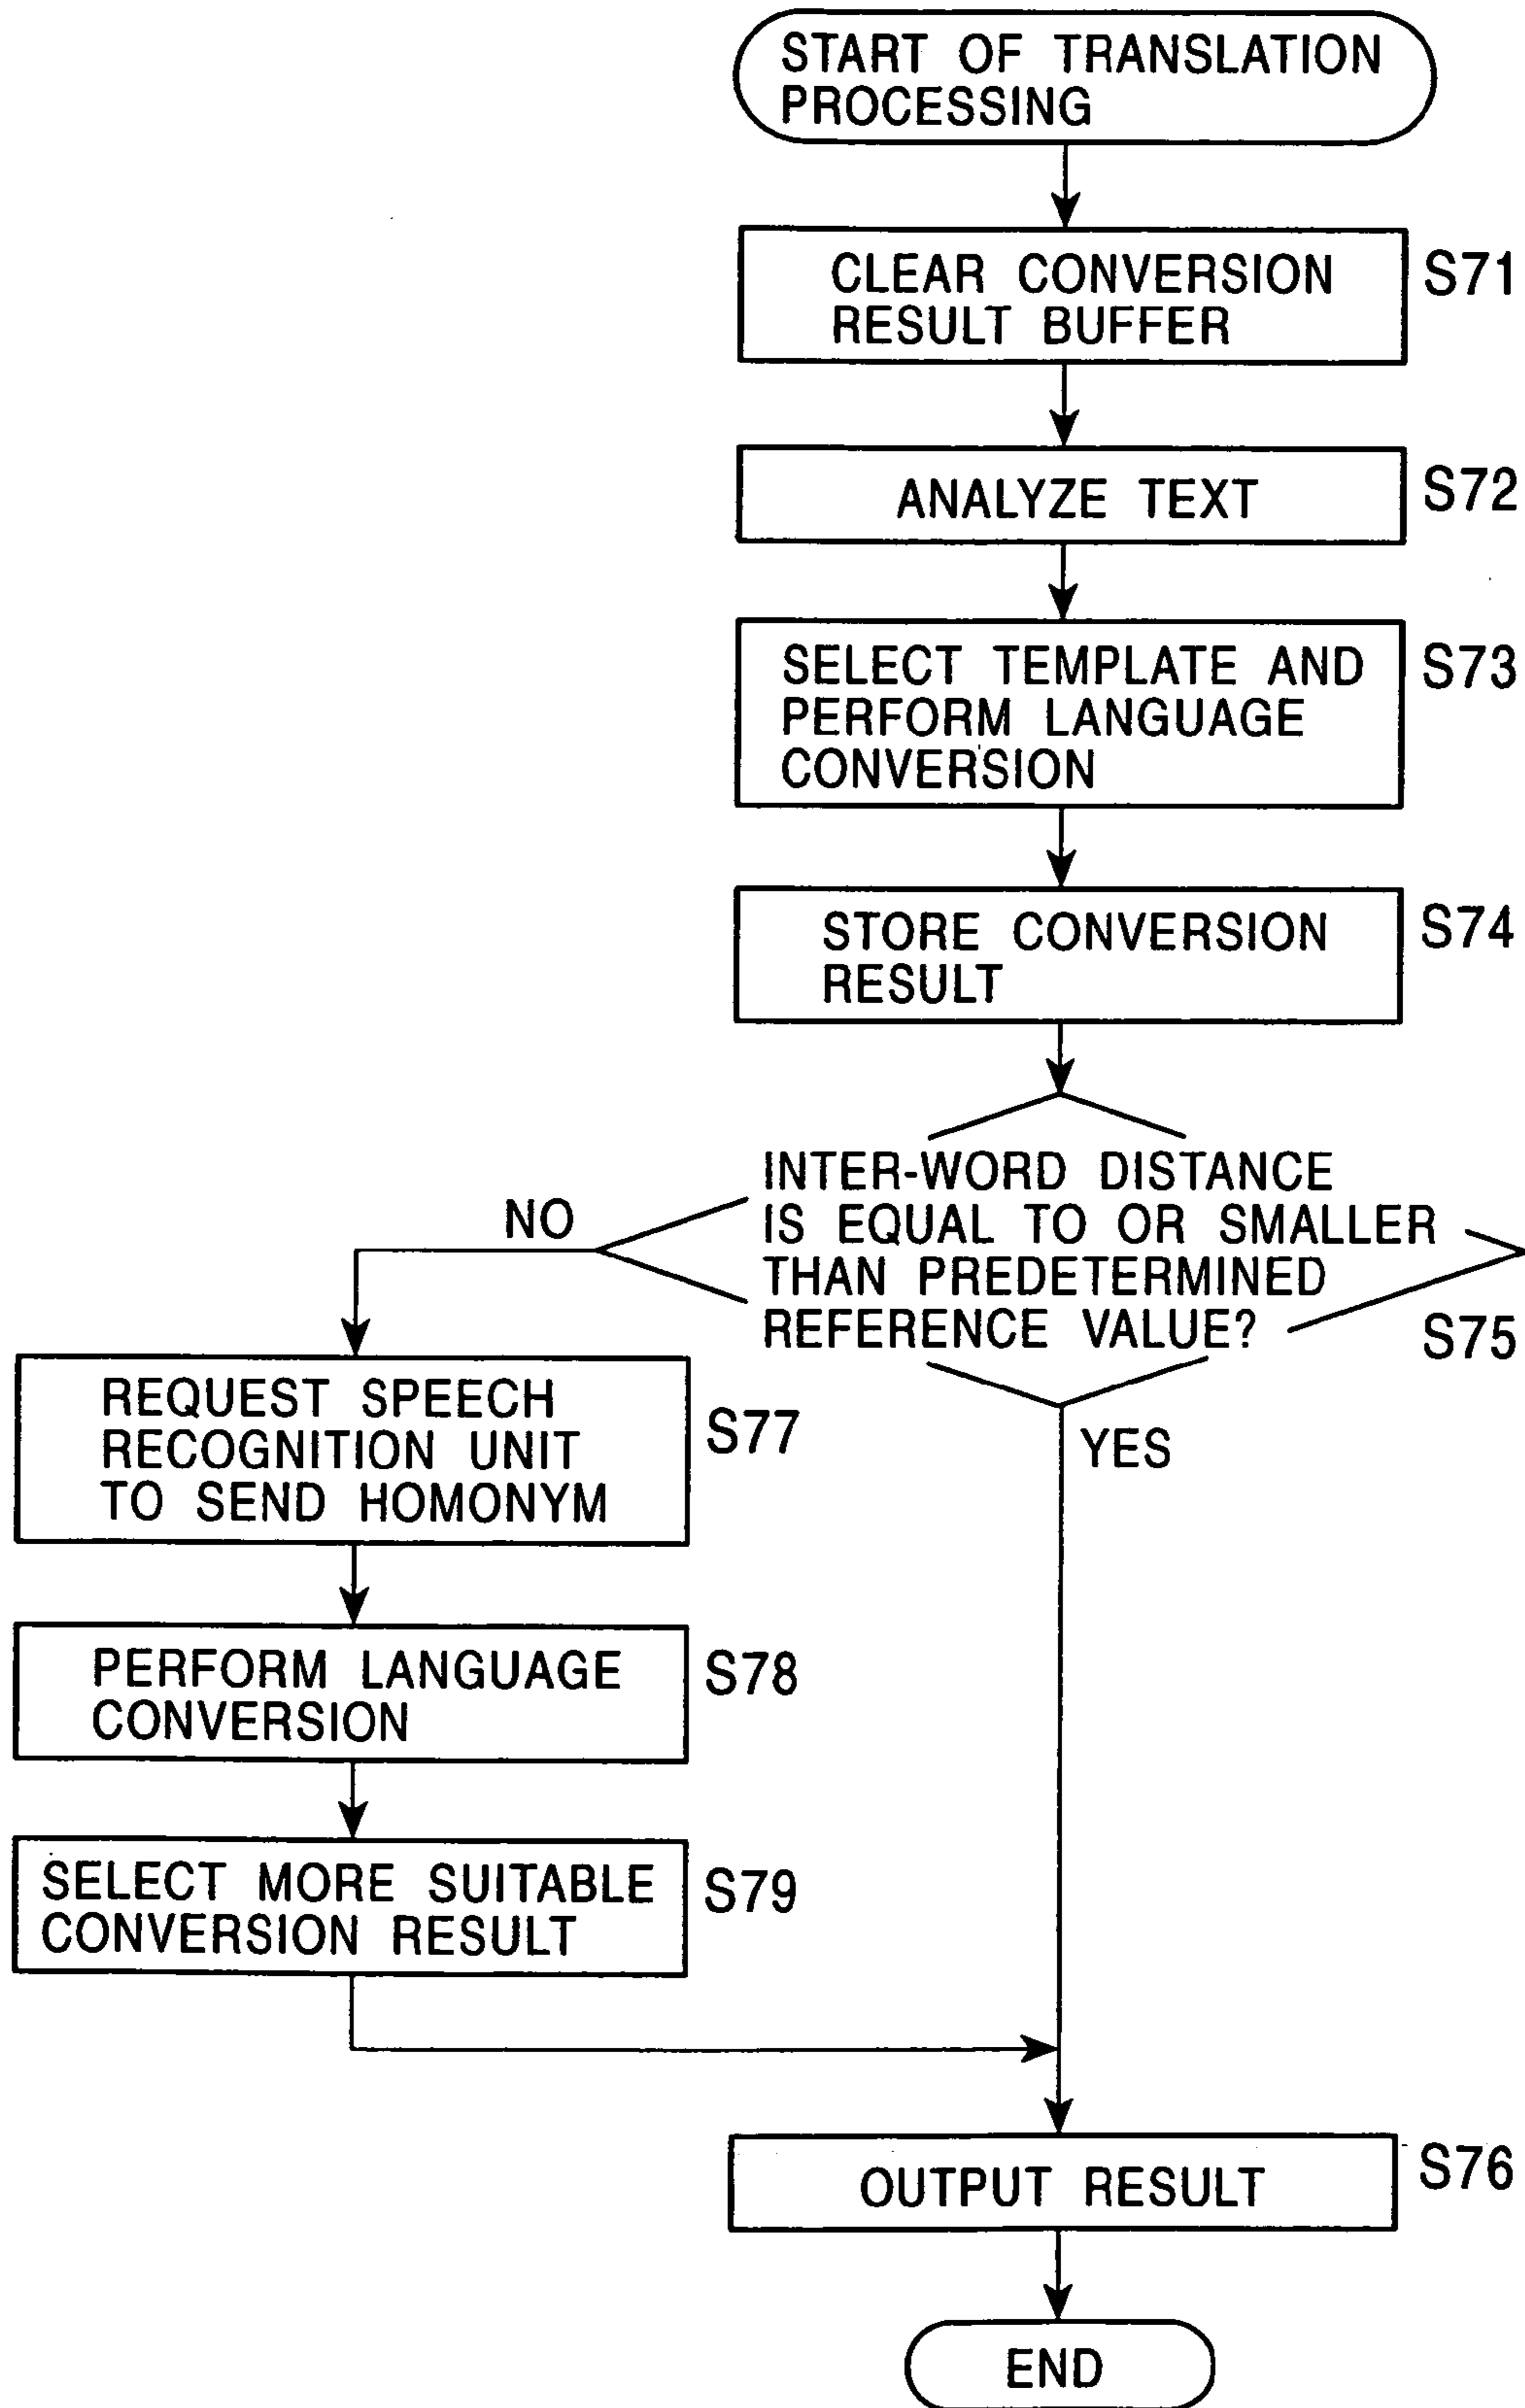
START OF TRANSLATION PROCESSING

CLEAR CONVERSION RESULT BUFFER

S71

ANALYZE TEXT

S72

SELECT TEMPLATE AND PERFORM LANGUAGE CONVERSION

S73

STORE CONVERSION RESULT

S74

INTER-WORD DISTANCE IS EQUAL TO OR SMALLER THAN PREDETERMINED REFERENCE VALUE?

S75

NO

YES

REQUEST SPEECH RECOGNITION UNIT TO SEND HOMONYM

S77

PERFORM LANGUAGE CONVERSION

S78

SELECT MORE SUITABLE CONVERSION RESULT

S79

OUTPUT RESULT

S76

END